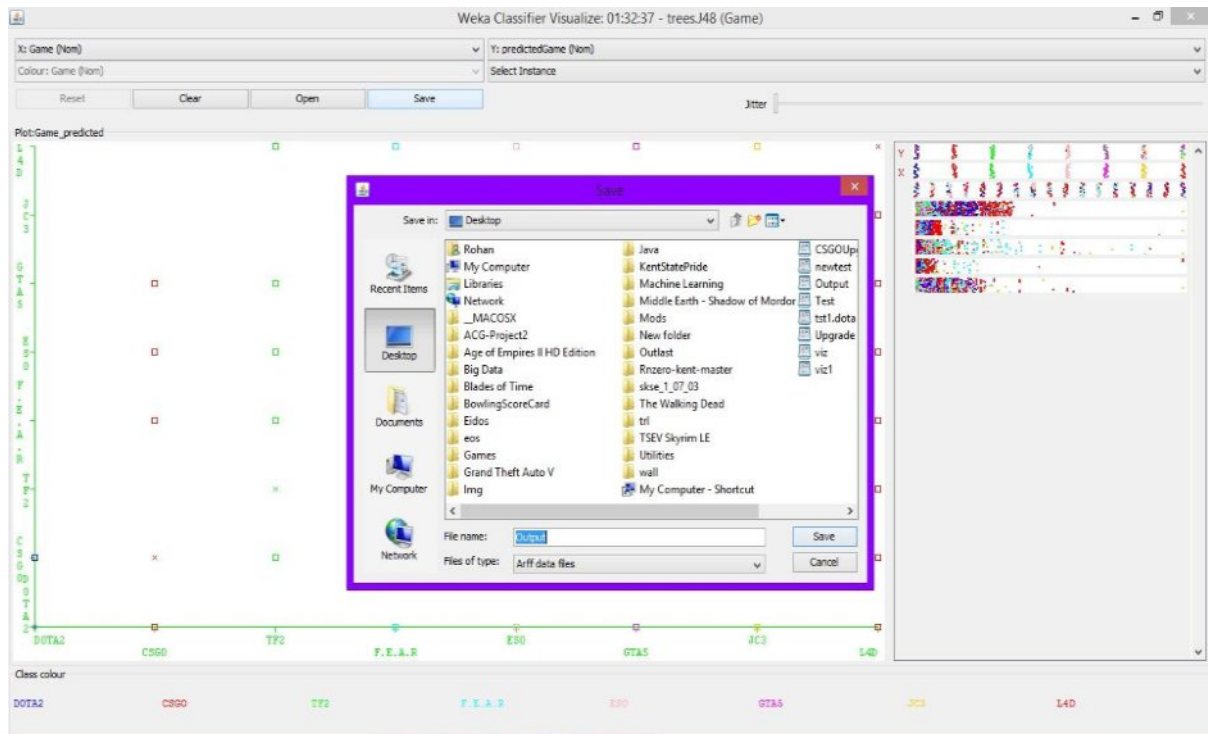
Weka Classifier Visualize: 01:32:37 - trees.J48 (Game)

X: Game (Nom)
Y: predictedGame (Nom)
Colour: Game (Nom)
Select Instance
Reset
Clear
Open
Save
Jitter

Plot:Game_predicted

L4D
JC3
GTA5
ES0
F.E.A.R
TF2
CSGO
DOTA2

Save
Save in: Desktop
Recent Items
Desktop
Documents
My Computer
Network

Rohan
My Computer
Libraries
Network
__MACOSX
ACG-Project2
Age of Empires II HD Edition
Big Data
Blades of Time
BowlingScoreCard
Eidos
eos
Games
Grand Theft Auto V
Img

Java
KentStatePride
Machine Learning
Middle Earth - Shadow of Mordor
Mods
New folder
Outlast
Rnzero-kent-master
skse_1_07_03
The Walking Dead
trl
TSEV Skyrim LE
Utilities
wall
My Computer - Shortcut

CSGOUp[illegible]
newtest
Output
Test
tst1.dota
Upgrade
viz
viz1

File name: Output
Save
Files of type: Arff data files
Cancel

DOTA2
CSGO
TF2
F.E.A.R
ES0
GTA5
JC3
L4D

Class colour
DOTA2
CSGO
TF2
F.E.A.R
ES0
GTA5
JC3
L4D